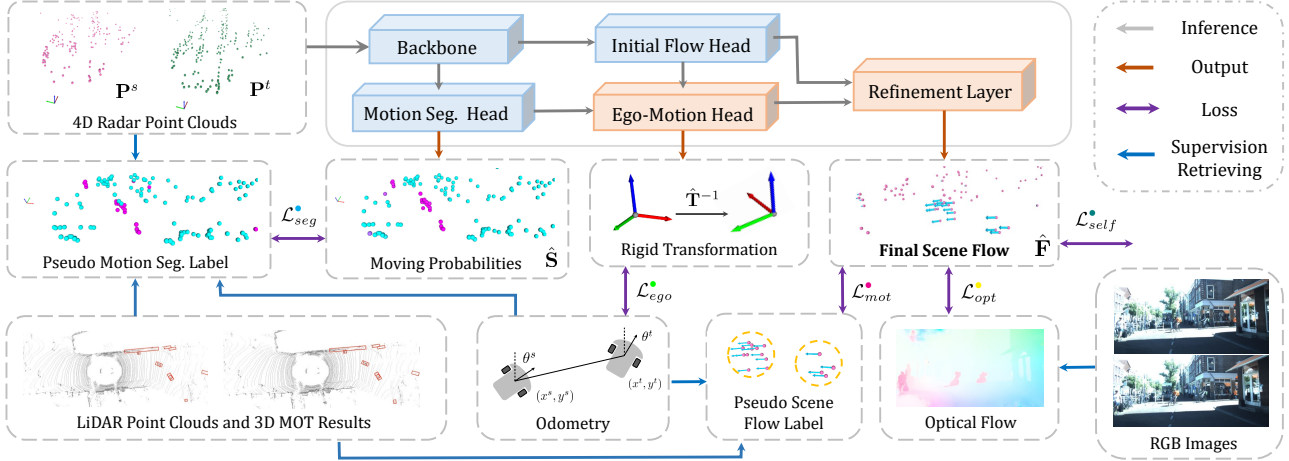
$\mathbf{P}^s$ $\mathbf{P}^t$

4D Radar Point Clouds

Backbone

Initial Flow Head

Motion Seg. Head

Ego-Motion Head

Refinement Layer

Inference

Output

Loss

Supervision Retrieving

$\mathcal{L}_{seg}$

Pseudo Motion Seg. Label

Moving Probabilities $\hat{\mathbf{S}}$

$\hat{\mathbf{T}}^{-1}$

Rigid Transformation

Final Scene Flow $\hat{\mathbf{F}}$

$\mathcal{L}_{self}$

$\mathcal{L}_{ego}$

$\mathcal{L}_{mot}$

$\mathcal{L}_{opt}$

$\theta^s$ $\theta^t$

$(x^s, y^s)$ $(x^t, y^t)$

LiDAR Point Clouds and 3D MOT Results

Odometry

Pseudo Scene Flow Label

Optical Flow

RGB Images